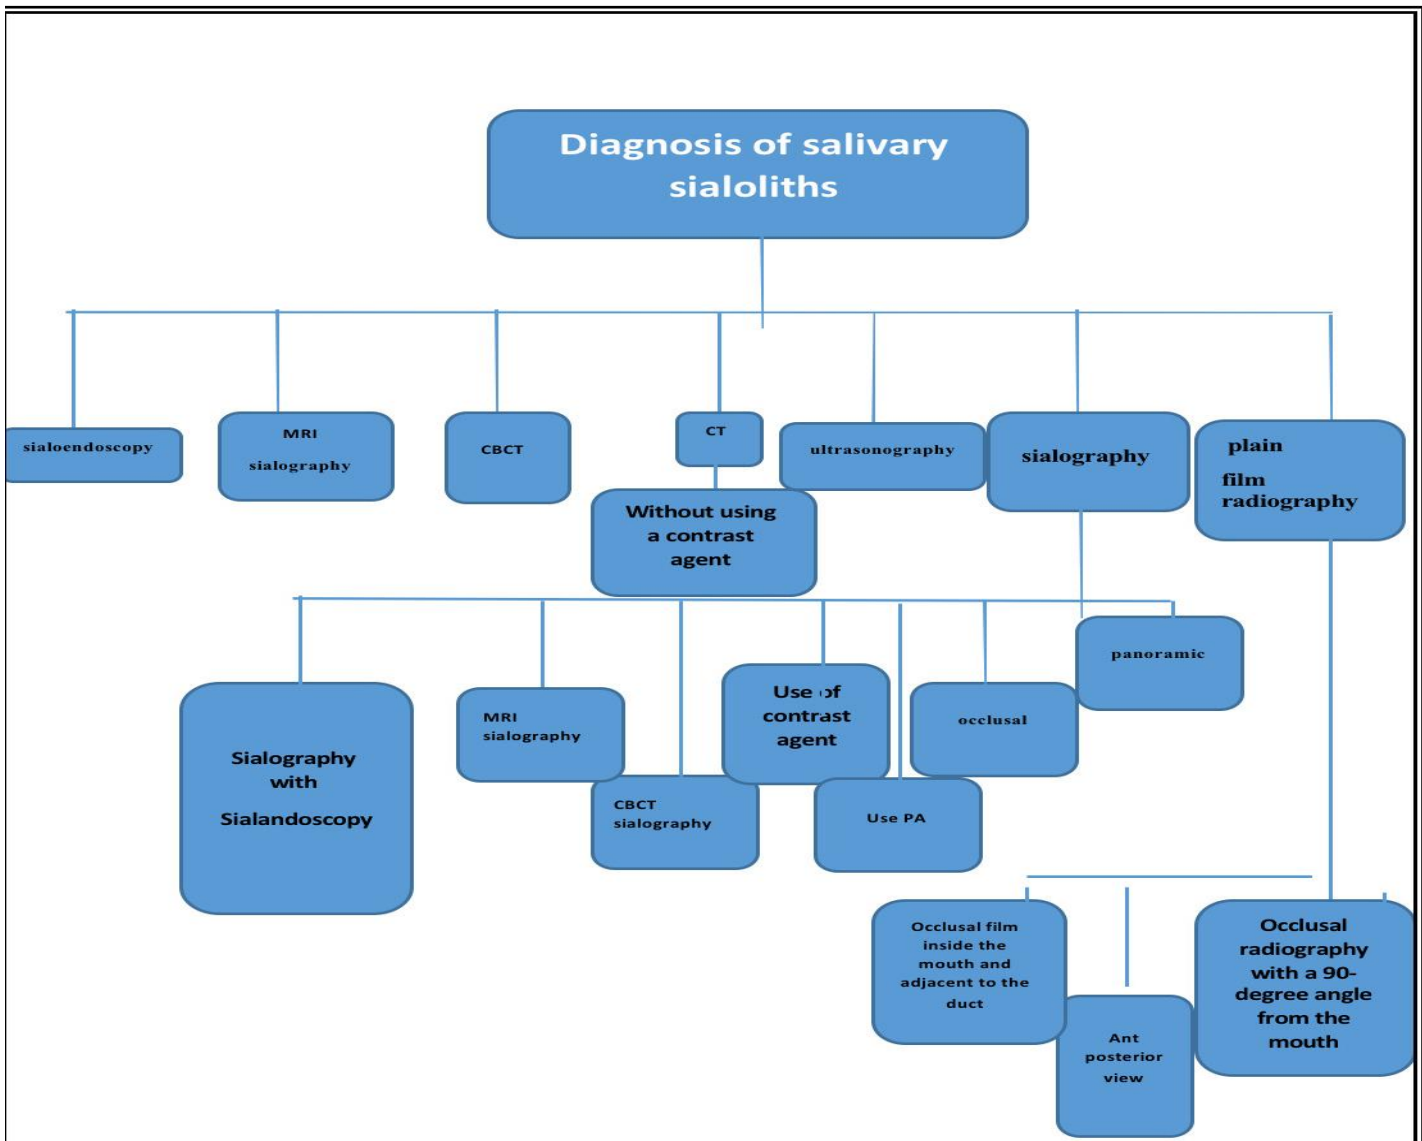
Diagnosis of salivary sialoliths

sialoendoscopy

MRI sialography

CBCT

CT

Without using a contrast agent

ultrasonography

sialography

plain film radiography

Sialography with Sialandoscopy

MRI sialography

CBCT sialography

Use of contrast agent

Use PA

occlusal

panoramic

Occlusal film inside the mouth and adjacent to the duct

Ant posterior view

Occlusal radiography with a 90-degree angle from the mouth